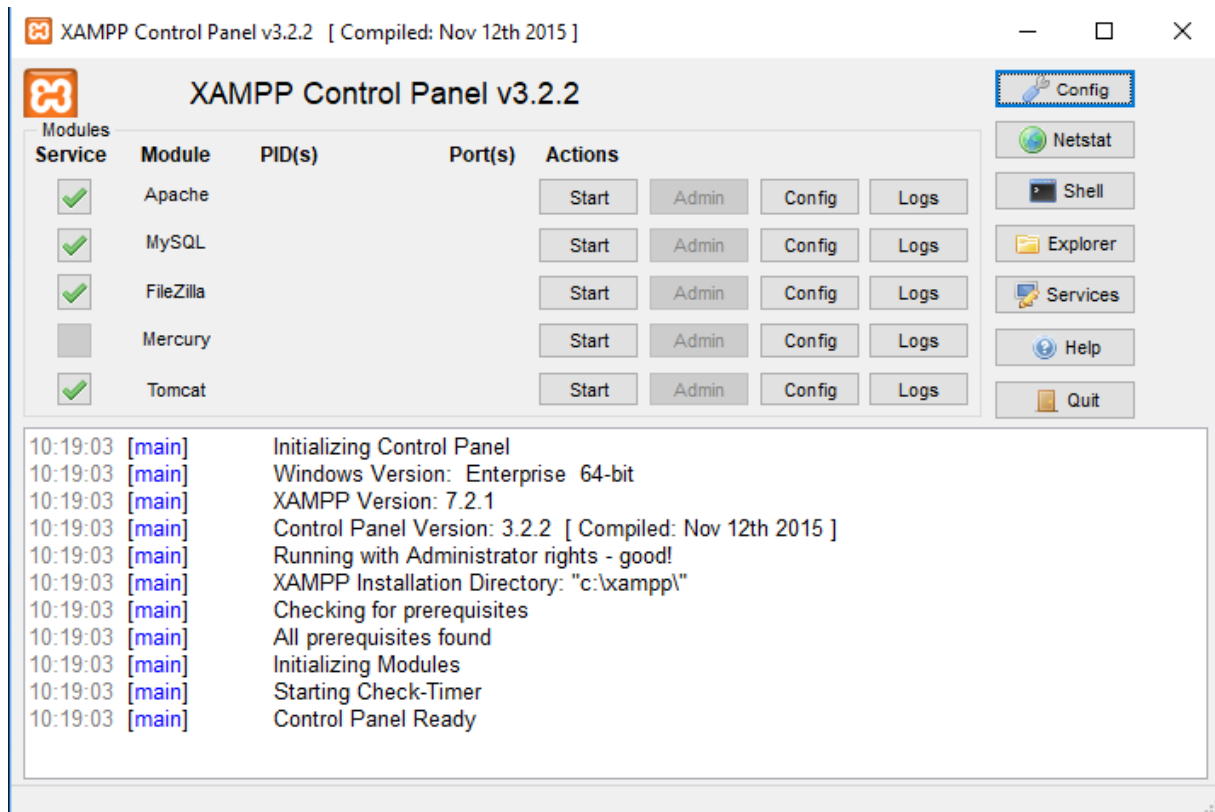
XAMPP Control Panel v3.2.2 [ Compiled: Nov 12th 2015 ]

XAMPP Control Panel v3.2.2

Config
Netstat
Shell
Explorer
Services
Help
Quit

Modules

| Service | Module | PID(s) | Port(s) | Actions | | | |
|---|---|---|---|---|---|---|---|
| | Apache | | | Start | Admin | Config | Logs |
| | MySQL | | | Start | Admin | Config | Logs |
| | FileZilla | | | Start | Admin | Config | Logs |
| | Mercury | | | Start | Admin | Config | Logs |
| | Tomcat | | | Start | Admin | Config | Logs |

10:19:03 [main] Initializing Control Panel
10:19:03 [main] Windows Version: Enterprise 64-bit
10:19:03 [main] XAMPP Version: 7.2.1
10:19:03 [main] Control Panel Version: 3.2.2 [ Compiled: Nov 12th 2015 ]
10:19:03 [main] Running with Administrator rights - good!
10:19:03 [main] XAMPP Installation Directory: "c:\xampp\"
10:19:03 [main] Checking for prerequisites
10:19:03 [main] All prerequisites found
10:19:03 [main] Initializing Modules
10:19:03 [main] Starting Check-Timer
10:19:03 [main] Control Panel Ready